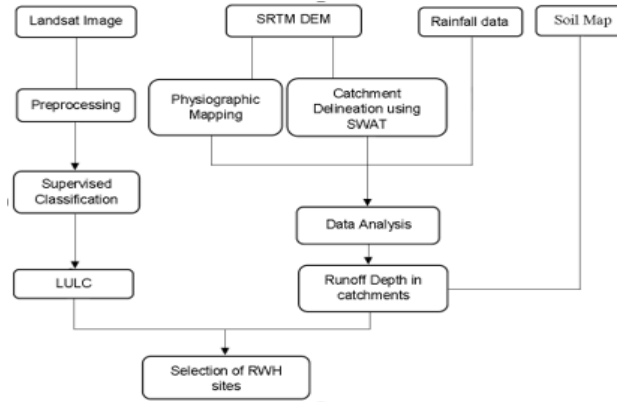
Landsat Image

SRTM DEM

Rainfall data

Soil Map

Preprocessing

Physiographic Mapping

Catchment Delineation using SWAT

Supervised Classification

Data Analysis

LULC

Runoff Depth in catchments

Selection of RWH sites